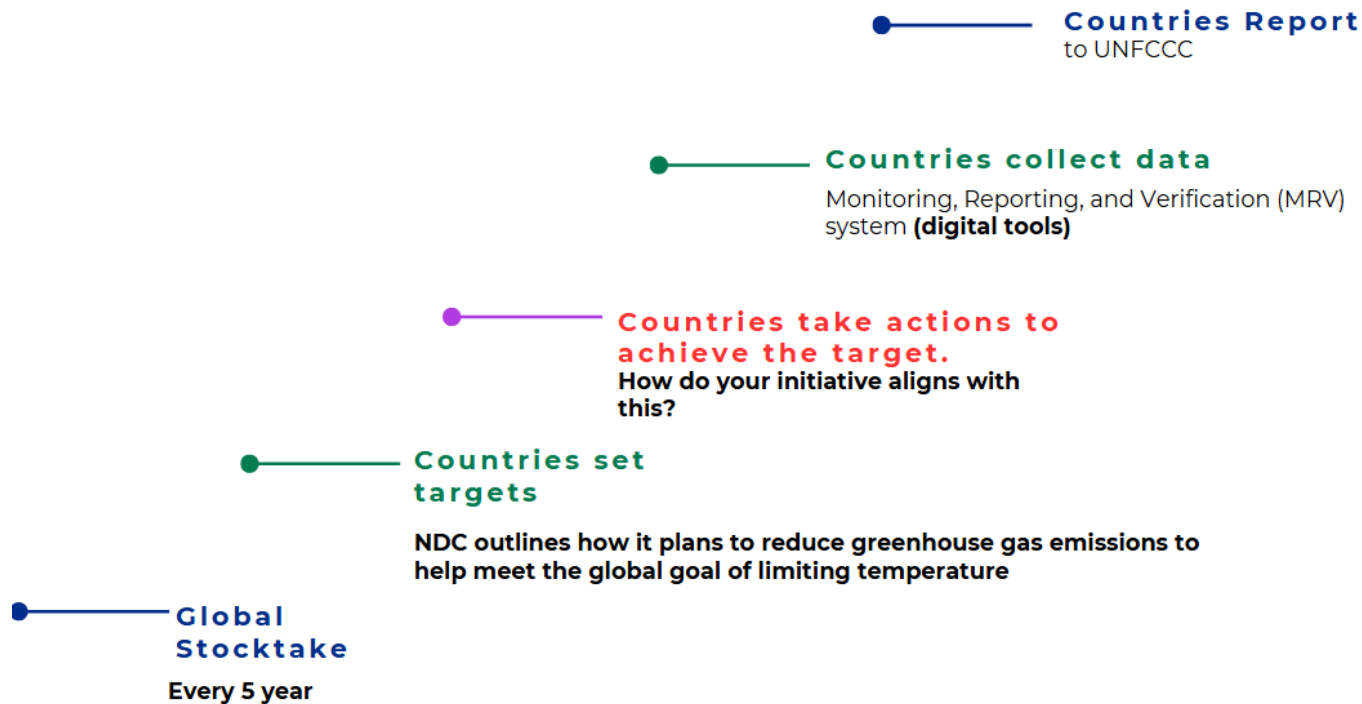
Countries Report
to UNFCCC

Countries collect data
Monitoring, Reporting, and Verification (MRV) system (digital tools)

Countries take actions to achieve the target.
How do your initiative aligns with this?

Countries set targets

NDC outlines how it plans to reduce greenhouse gas emissions to help meet the global goal of limiting temperature

Global Stocktake
Every 5 year